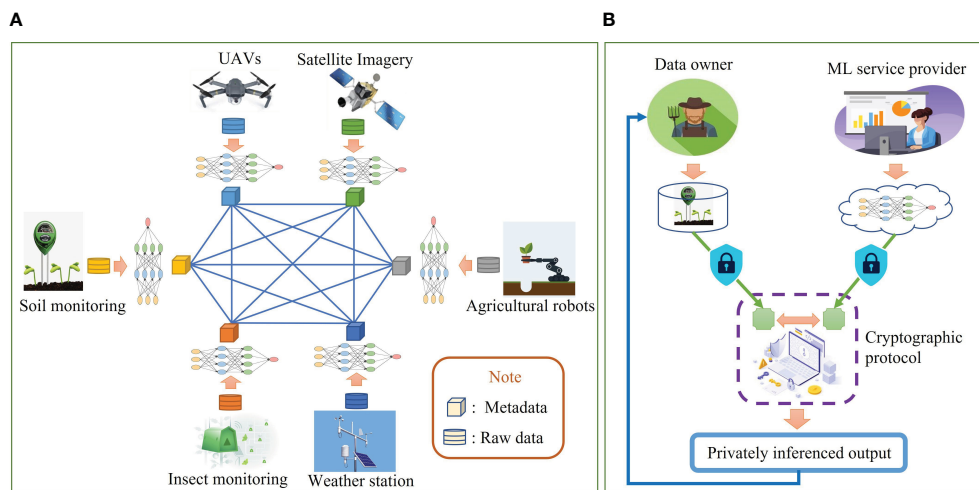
A

UAVs

Satellite Imagery

Soil monitoring

Agricultural robots

Insect monitoring

Weather station

Note

: Metadata

: Raw data

B

Data owner

ML service provider

Cryptographic protocol

Privately inferenced output